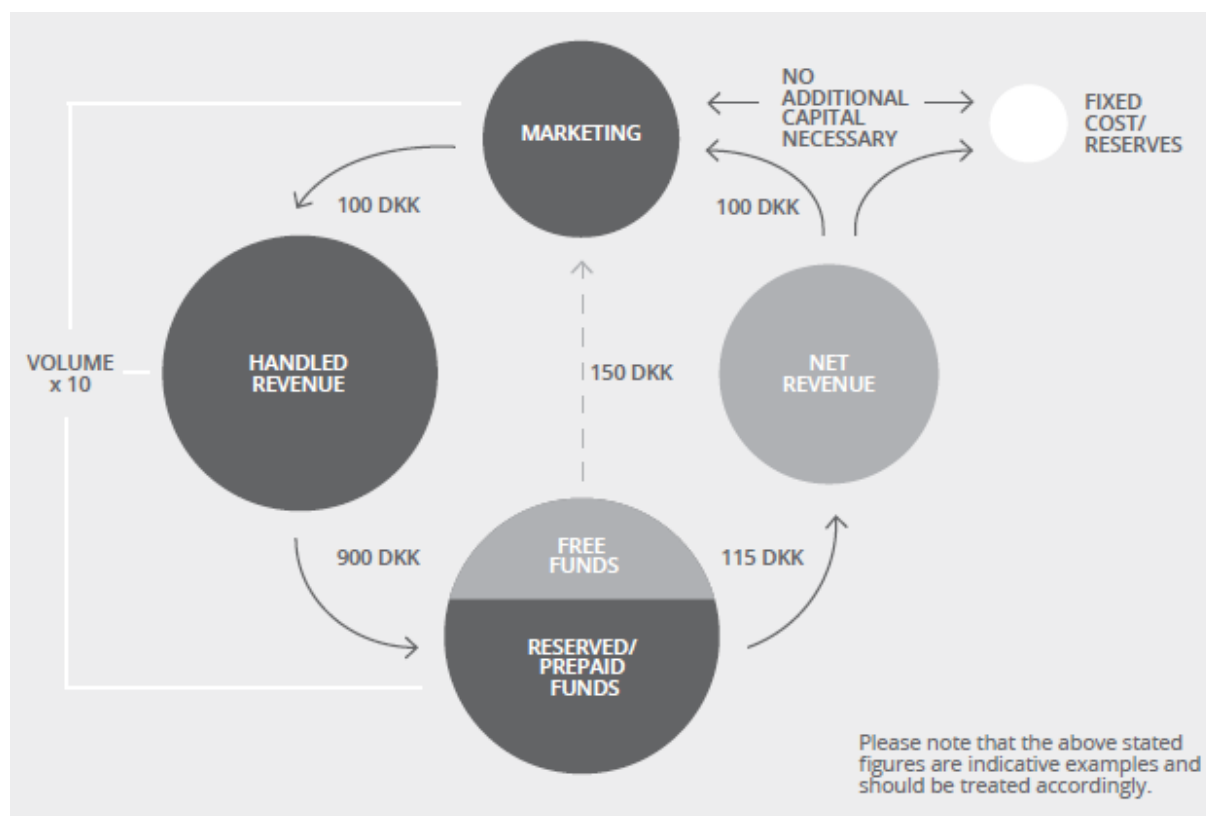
MARKETING

NO ADDITIONAL CAPITAL NECESSARY

FIXED COST/ RESERVES

100 DKK

100 DKK

VOLUME x 10

HANDLED REVENUE

150 DKK

NET REVENUE

900 DKK

FREE FUNDS

115 DKK

RESERVED/ PREPAID FUNDS

Please note that the above stated figures are indicative examples and should be treated accordingly.